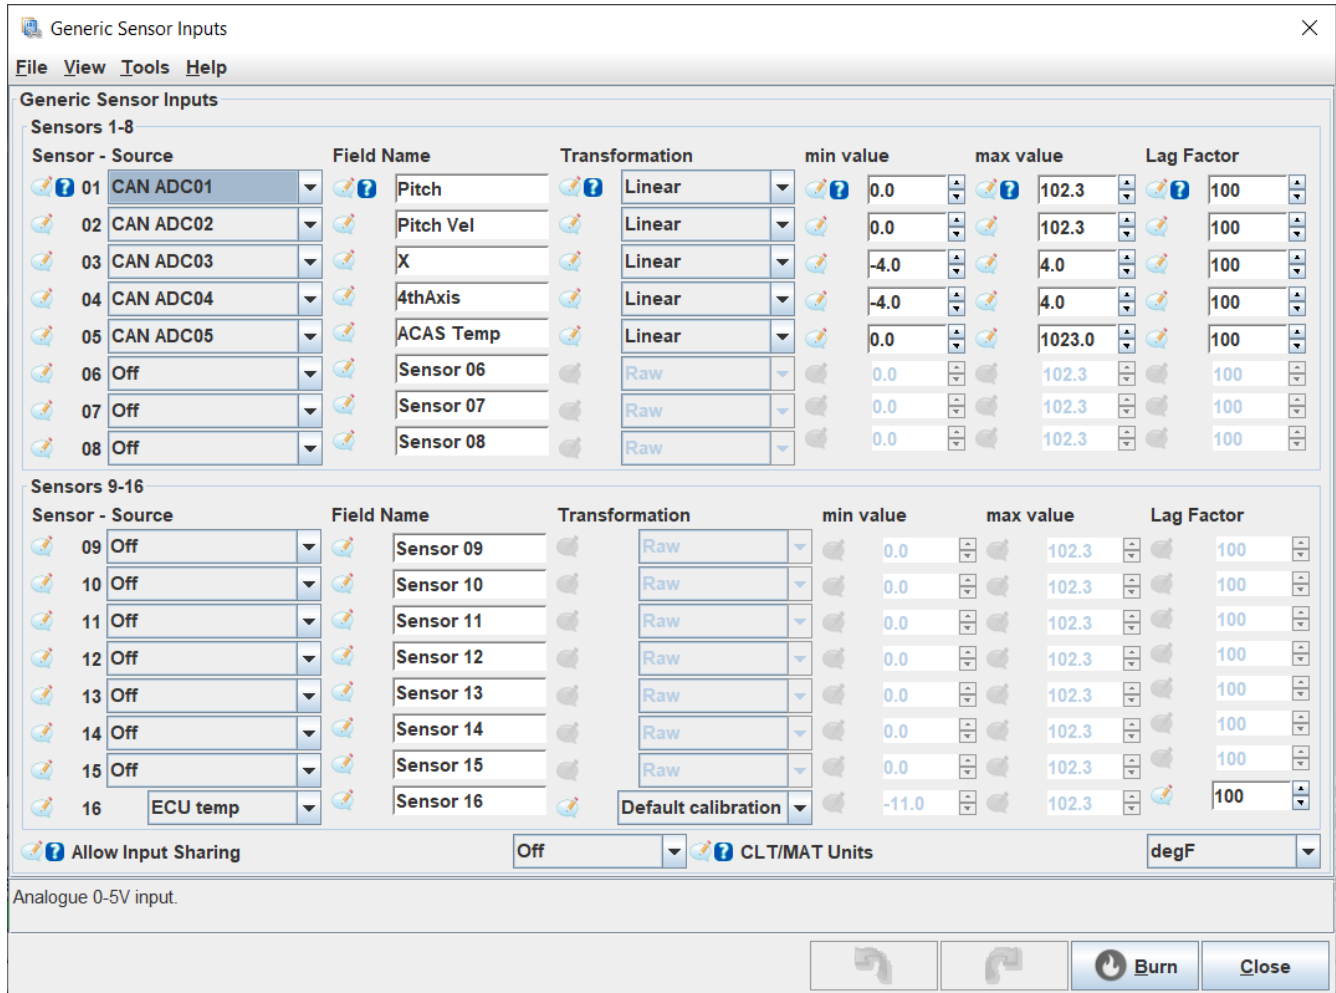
Generic Sensor Inputs

File View Tools Help

Generic Sensor Inputs

Sensors 1-8

| Sensor - Source | | Field Name | Transformation | min value | max value | Lag Factor |
|---|---|---|---|---|---|---|
| 01 | CAN ADC01 | Pitch | Linear | 0.0 | 102.3 | 100 |
| 02 | CAN ADC02 | Pitch Vel | Linear | 0.0 | 102.3 | 100 |
| 03 | CAN ADC03 | X | Linear | -4.0 | 4.0 | 100 |
| 04 | CAN ADC04 | 4thAxis | Linear | -4.0 | 4.0 | 100 |
| 05 | CAN ADC05 | ACAS Temp | Linear | 0.0 | 1023.0 | 100 |
| 06 | Off | Sensor 06 | Raw | 0.0 | 102.3 | 100 |
| 07 | Off | Sensor 07 | Raw | 0.0 | 102.3 | 100 |
| 08 | Off | Sensor 08 | Raw | 0.0 | 102.3 | 100 |

Sensors 9-16

| Sensor - Source | | Field Name | Transformation | min value | max value | Lag Factor |
|---|---|---|---|---|---|---|
| 09 | Off | Sensor 09 | Raw | 0.0 | 102.3 | 100 |
| 10 | Off | Sensor 10 | Raw | 0.0 | 102.3 | 100 |
| 11 | Off | Sensor 11 | Raw | 0.0 | 102.3 | 100 |
| 12 | Off | Sensor 12 | Raw | 0.0 | 102.3 | 100 |
| 13 | Off | Sensor 13 | Raw | 0.0 | 102.3 | 100 |
| 14 | Off | Sensor 14 | Raw | 0.0 | 102.3 | 100 |
| 15 | Off | Sensor 15 | Raw | 0.0 | 102.3 | 100 |
| 16 | ECU temp | Sensor 16 | Default calibration | -11.0 | 102.3 | 100 |

Allow Input Sharing Off CLT/MAT Units degF

Analogue 0-5V input.

Burn Close